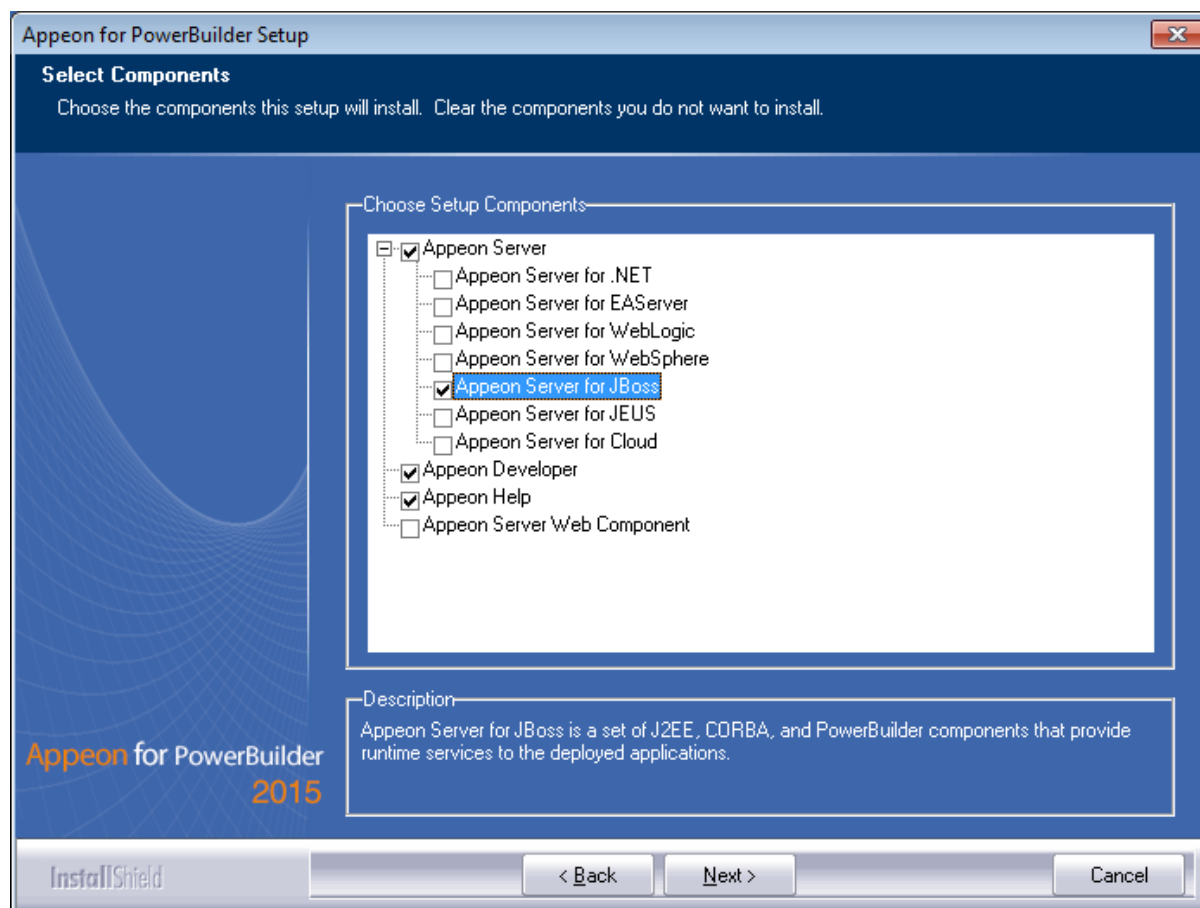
Appeon for PowerBuilder Setup

Select Components

Choose the components this setup will install. Clear the components you do not want to install.

Choose Setup Components

Appeon Server
Appeon Server for .NET
Appeon Server for EAServer
Appeon Server for WebLogic
Appeon Server for WebSphere
Appeon Server for JBoss
Appeon Server for JEUS
Appeon Server for Cloud
Appeon Developer
Appeon Help
Appeon Server Web Component

Description

Appeon Server for JBoss is a set of J2EE, CORBA, and PowerBuilder components that provide runtime services to the deployed applications.

Appeon for PowerBuilder 2015

InstallShield

< Back

Next >

Cancel